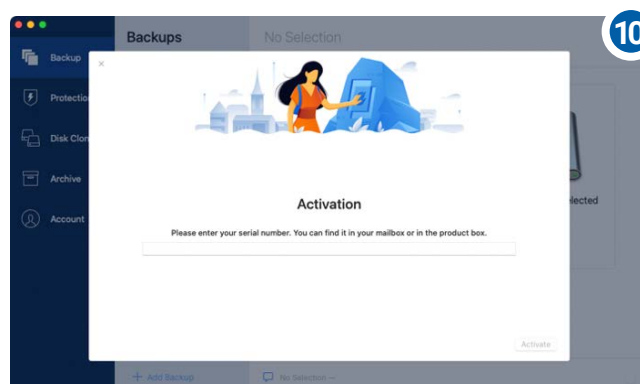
Backup
Protection
Disk Clon
Archive
Account

Backups

No Selection

10

×

Activation

Please enter your serial number. You can find it in your mailbox or in the product box.

Activate

elected

+ Add Backup

No Selection